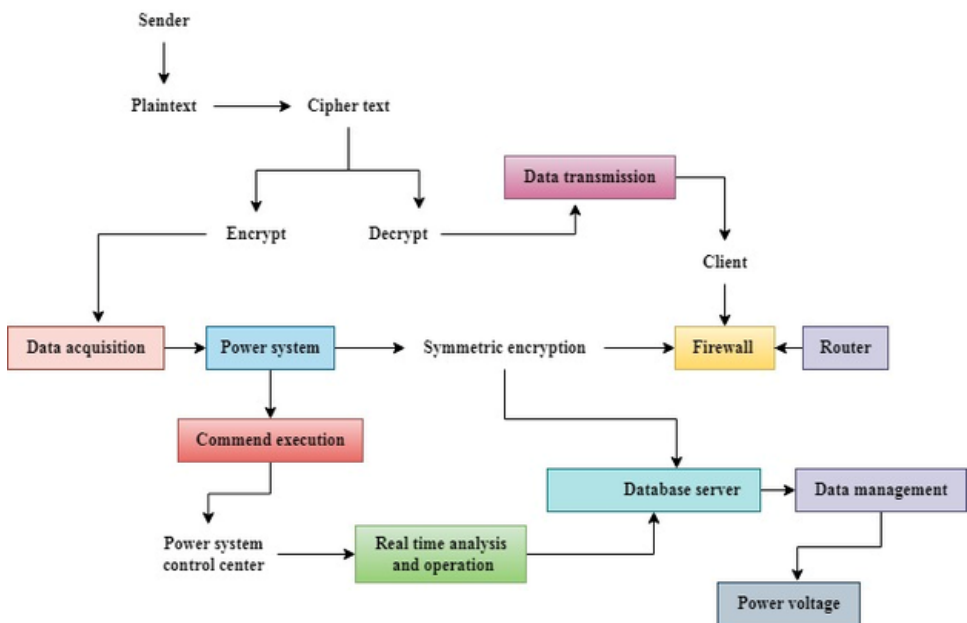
Sender

Plaintext

Cipher text

Data transmission

Encrypt

Decrypt

Client

Data acquisition

Power system

Symmetric encryption

Firewall

Router

Commend execution

Database server

Data management

Power system control center

Real time analysis and operation

Power voltage